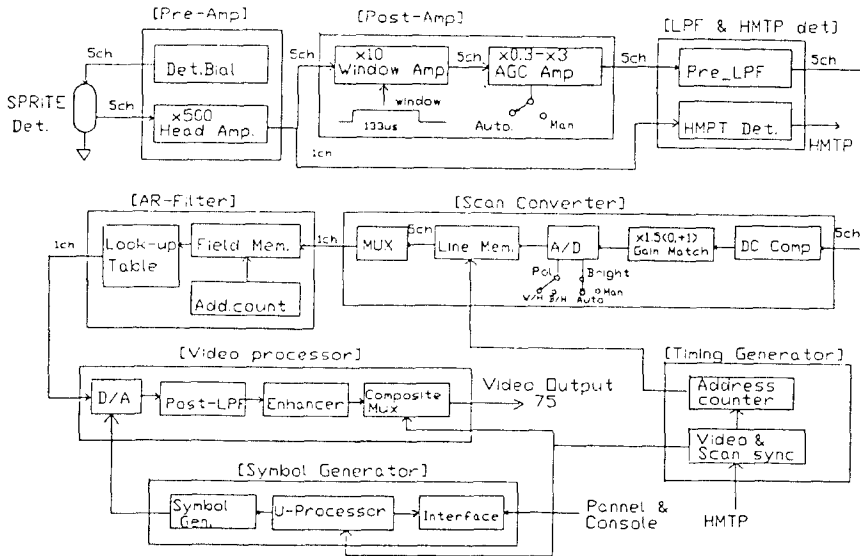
[Pre-Amp]

[Post-Amp]

[LPF & HMTP det]

5ch

SPRITE Det.

5ch

Det.Bial

×500 Head Amp.

5ch

×10 Window Amp

window

133us

5ch

×0.3~×3 AGC Amp

Auto.

Man

5ch

Pre_LPF

5ch

HMPT Det.

HMTP

1ch

[AR-Filter]

[Scan Converter]

1ch

Look-up Table

Field Mem.

Add.count

1ch

MUX

5ch

Line Mem.

A/D

Pol

V/H

B/H

Bright

Auto

Man

×1.5(0,+1) Gain Match

DC Comp

5ch

[Video processor]

[Timing Generator]

D/A

Post-LPF

Enhancer

Composite Mux

Video Output 75

Address counter

Video & Scan sync

[Symbol Generator]

Symbol Gen.

U-Processor

Interface

Pannel & Console

HMTP